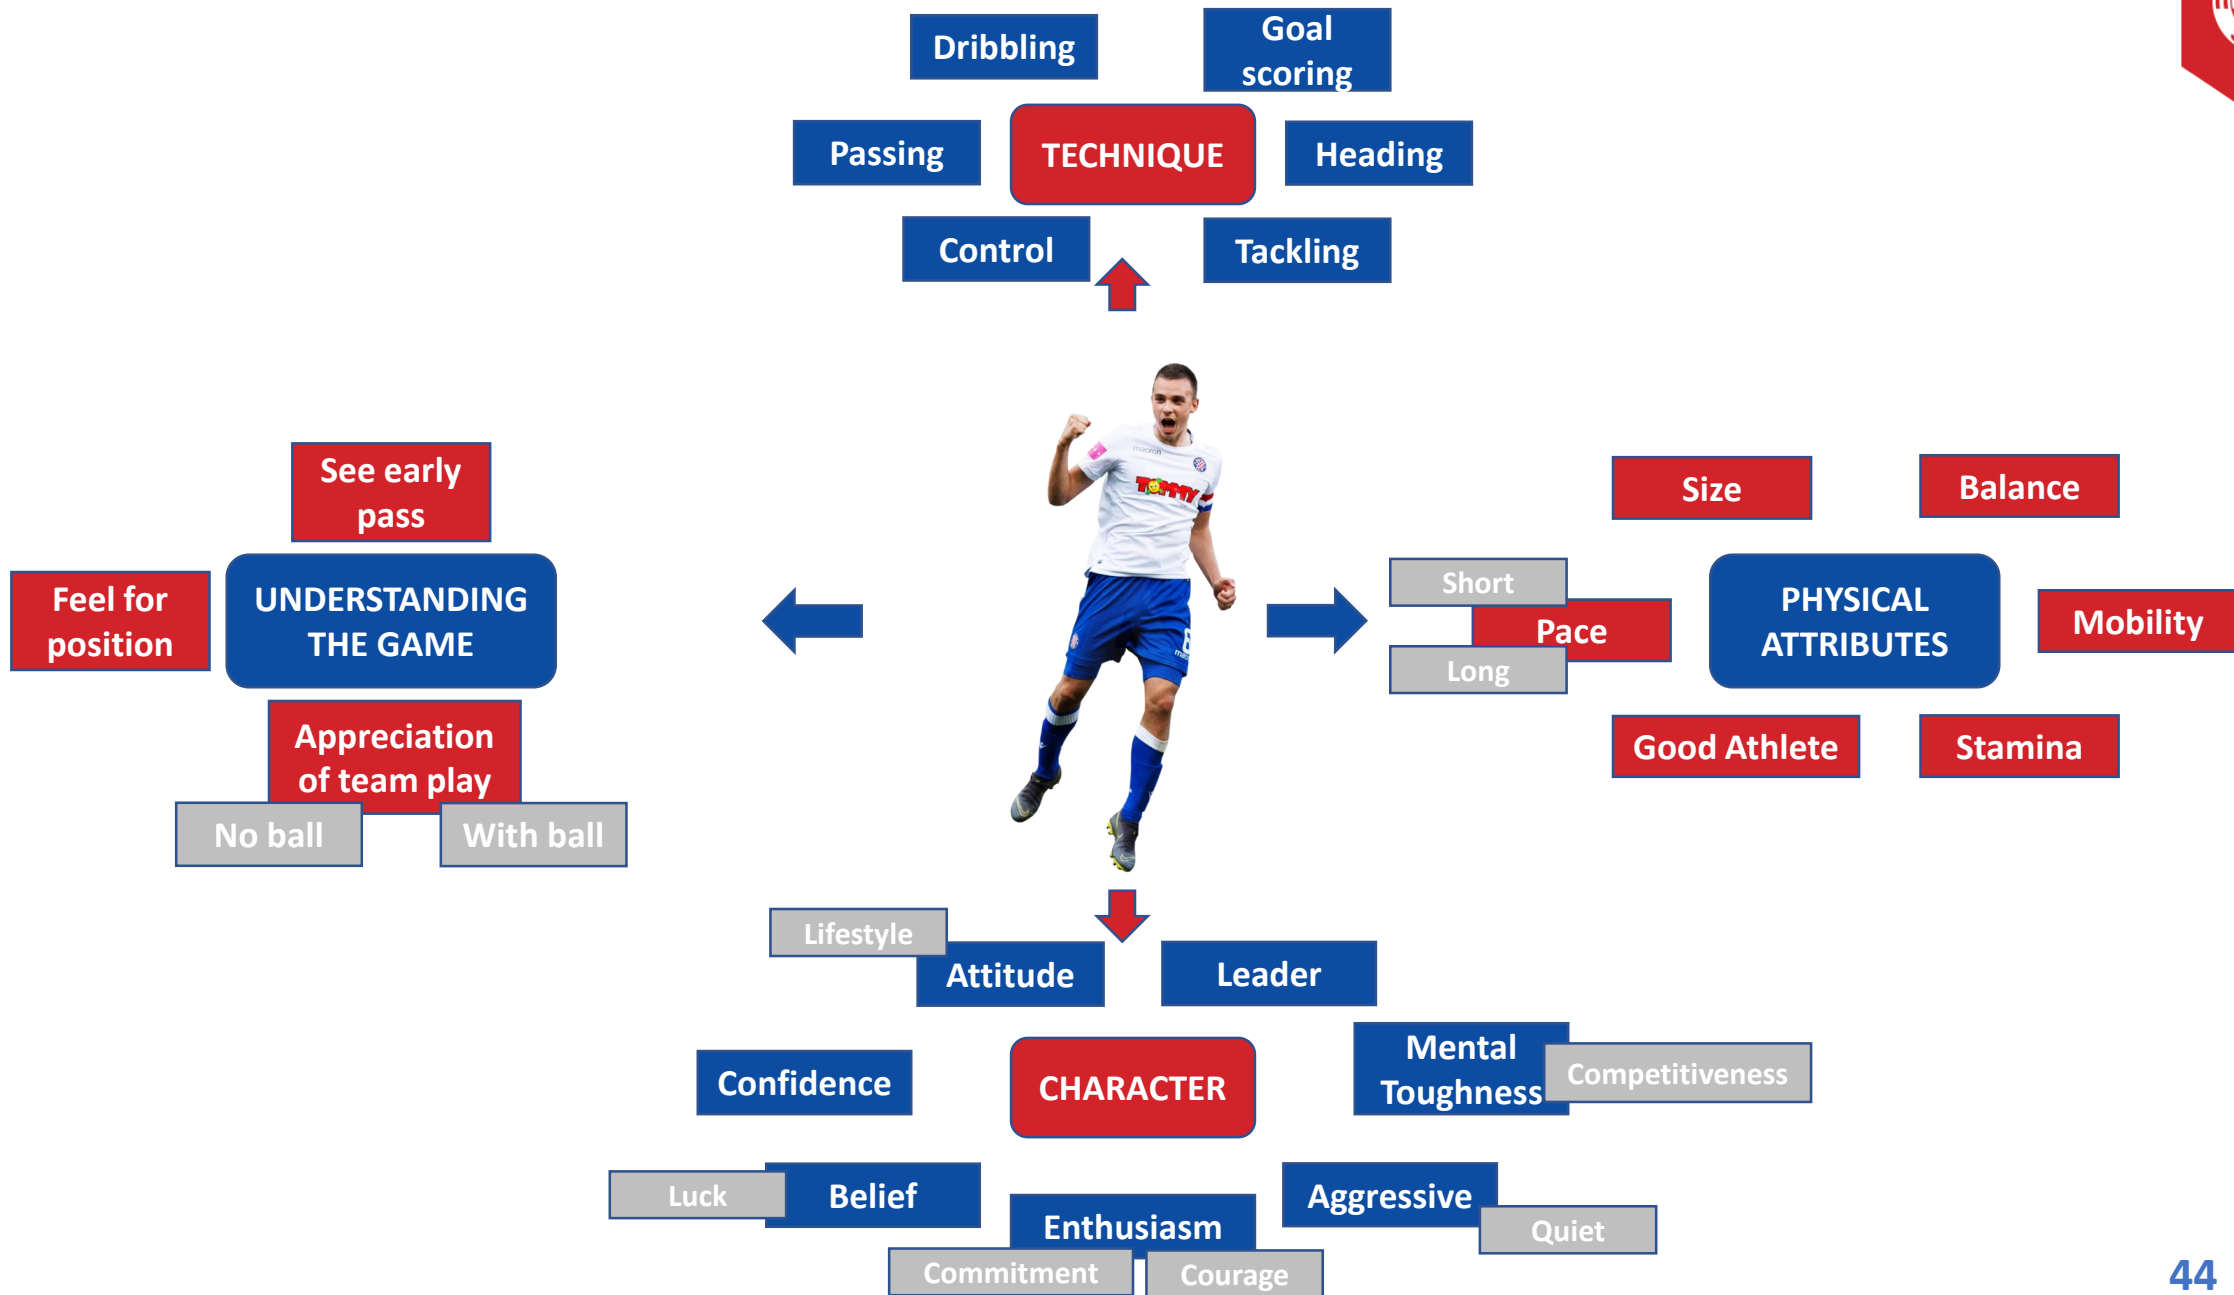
Dribbling

Goal scoring

Passing

TECHNIQUE

Heading

Control

Tackling

See early pass

Feel for position

UNDERSTANDING THE GAME

Appreciation of team play

No ball

With ball

Size

Balance

Short

Pace

Long

PHYSICAL ATTRIBUTES

Mobility

Good Athlete

Stamina

Lifestyle

Attitude

Leader

Confidence

CHARACTER

Mental Toughness

Competitiveness

Luck

Belief

Enthusiasm

Aggressive

Quiet

Commitment

Courage

44